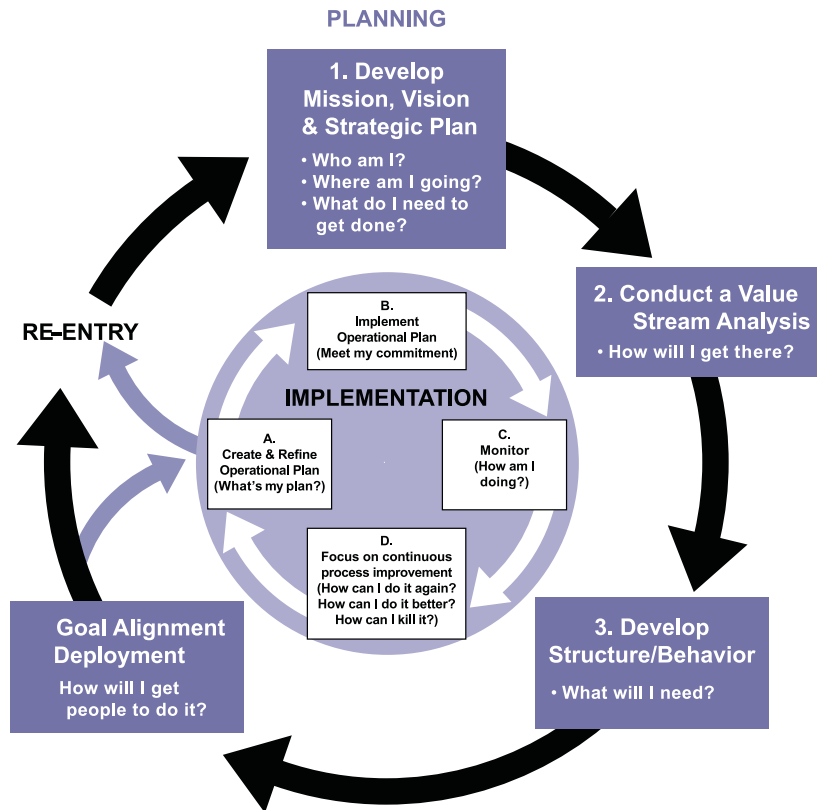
PLANNING

1. Develop Mission, Vision & Strategic Plan

• Who am I?
• Where am I going?
• What do I need to get done?

2. Conduct a Value Stream Analysis

• How will I get there?

3. Develop Structure/Behavior

• What will I need?

Goal Alignment Deployment

How will I get people to do it?

RE-ENTRY

IMPLEMENTATION

A. Create & Refine Operational Plan (What's my plan?)

B. Implement Operational Plan (Meet my commitment)

C. Monitor (How am I doing?)

D. Focus on continuous process improvement (How can I do it again? How can I do it better? How can I kill it?)